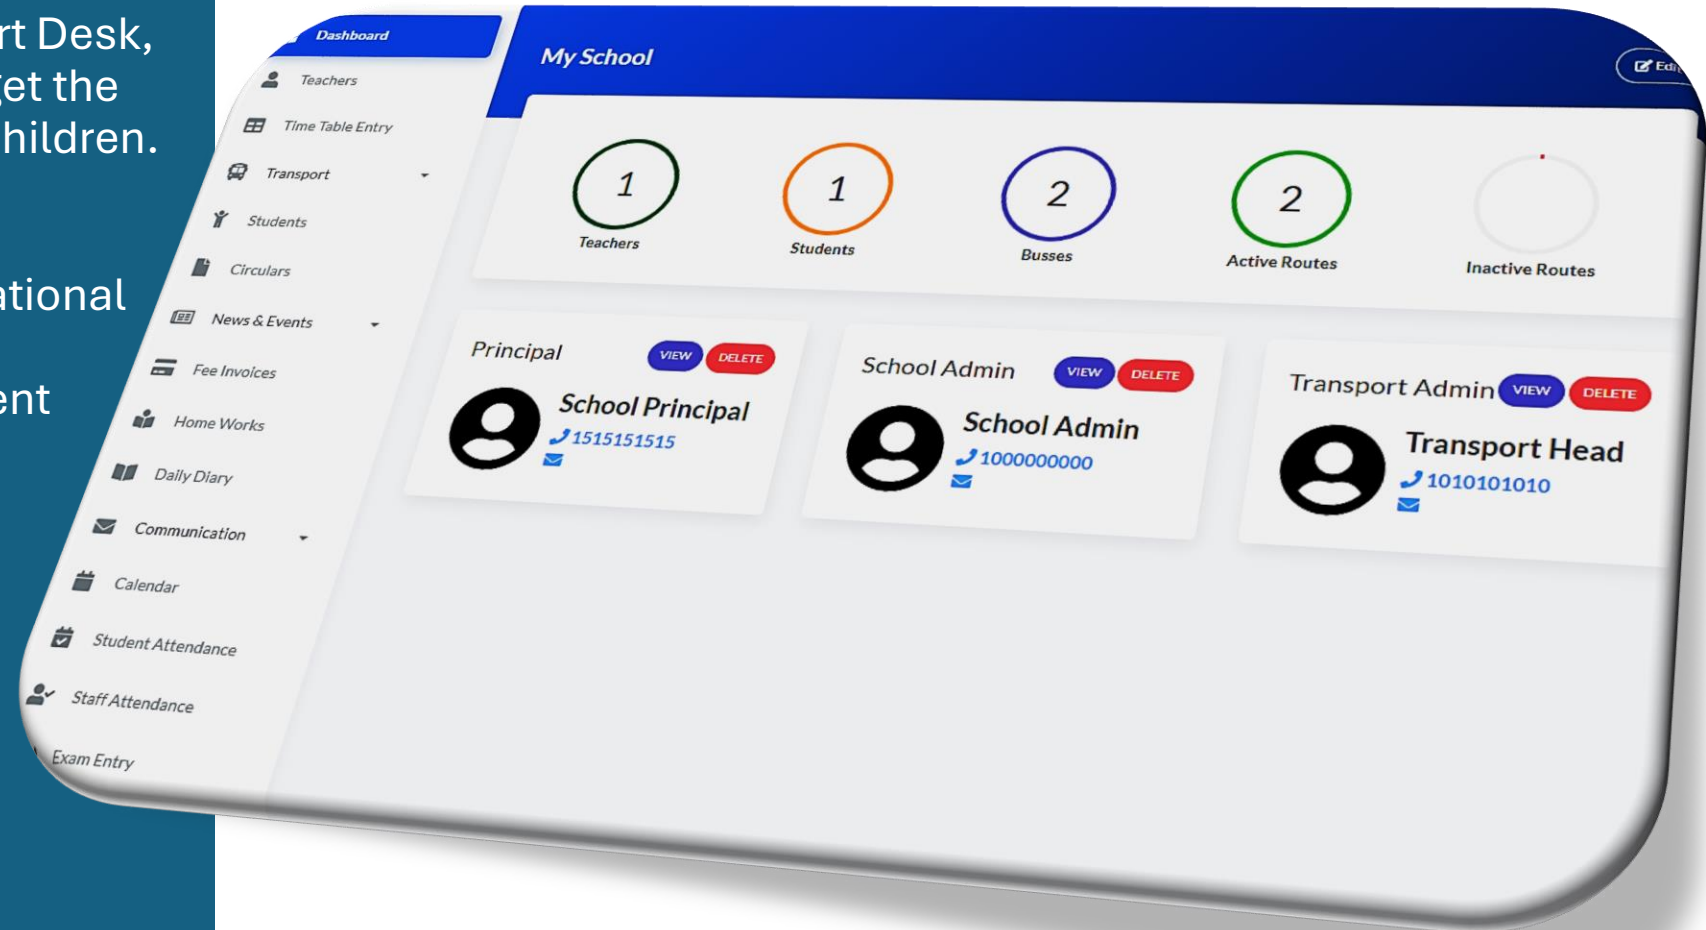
rt Desk, et the hildren.

ational

ent

Dashboard
Teachers
Time Table Entry
Transport
Students
Circulars
News & Events
Fee Invoices
Home Works
Daily Diary
Communication
Calendar
Student Attendance
Staff Attendance
Exam Entry

My School

Edi

1
Teachers

1
Students

2
Busses

2
Active Routes

Inactive Routes

Principal VIEW DELETE
School Principal
1515151515

School Admin VIEW DELETE
School Admin
1000000000

Transport Admin VIEW DELETE
Transport Head
1010101010